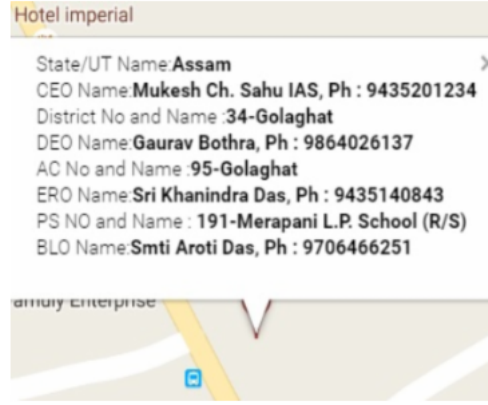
Hotel imperial

State/UT Name:Assam
CEO Name:Mukesh Ch. Sahu IAS, Ph : 9435201234
District No and Name :34-Golaghat
DEO Name:Gaurav Bothra, Ph : 9864026137
AC No and Name :95-Golaghat
ERO Name:Sri Khanindra Das, Ph : 9435140843
PS NO and Name : 191-Merapani L.P. School (R/S)
BLO Name:Smti Aroti Das, Ph : 9706466251

amily Enterprise